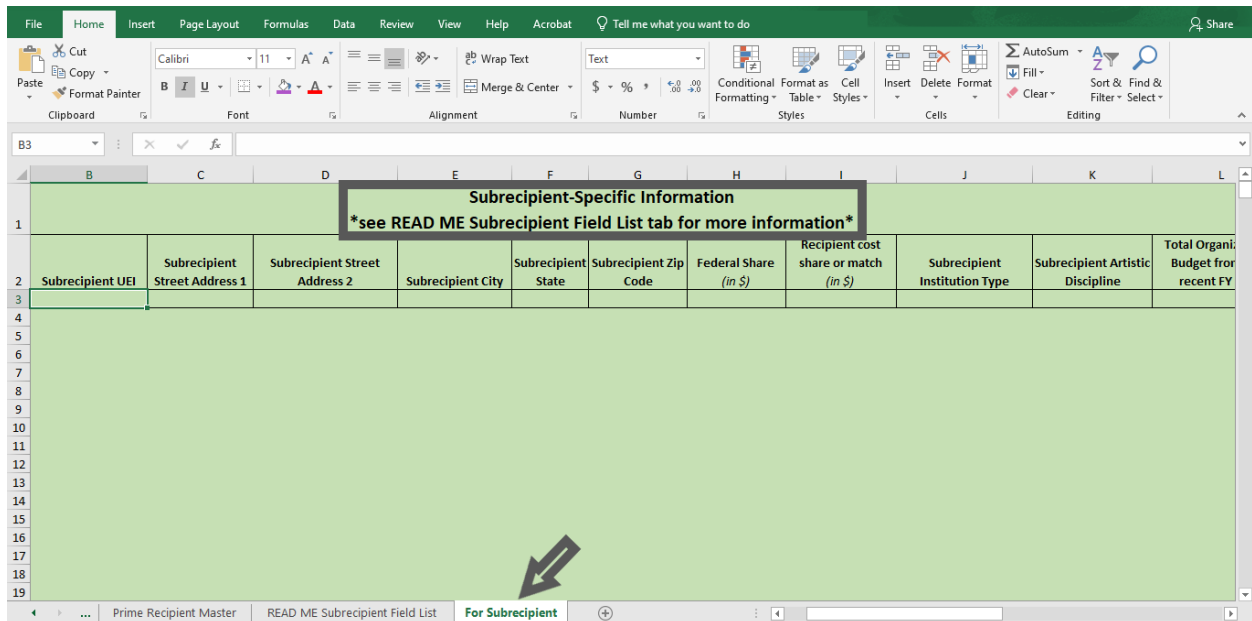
File Home Insert Page Layout Formulas Data Review View Help Acrobat Tell me what you want to do Share

Cut
Copy
Paste Format Painter
Clipboard

Calibri 11 A A
B I U
Font

Wrap Text
Merge & Center
Alignment

Text
$ % ,
Number

Conditional Formatting
Format as Table
Cell Styles
Styles

Insert Delete Format
Cells

AutoSum
Fill
Clear
Sort & Filter
Find & Select
Editing

B3

| | B | C | D | E | F | G | H | I | J | K | L |
|---|---|---|---|---|---|---|---|---|---|---|---|
| 1 | Subrecipient-Specific Information *see READ ME Subrecipient Field List tab for more information* | | | | | | | | | | |
| 2 | Subrecipient UEI | Subrecipient Street Address 1 | Subrecipient Street Address 2 | Subrecipient City | Subrecipient State | Subrecipient Zip Code | Federal Share (in $) | Recipient cost share or match (in $) | Subrecipient Institution Type | Subrecipient Artistic Discipline | Total Organiz Budget fror recent FY |
| 3 | | | | | | | | | | | |
| 4 | | | | | | | | | | | |
| 5 | | | | | | | | | | | |
| 6 | | | | | | | | | | | |
| 7 | | | | | | | | | | | |
| 8 | | | | | | | | | | | |
| 9 | | | | | | | | | | | |
| 10 | | | | | | | | | | | |
| 11 | | | | | | | | | | | |
| 12 | | | | | | | | | | | |
| 13 | | | | | | | | | | | |
| 14 | | | | | | | | | | | |
| 15 | | | | | | | | | | | |
| 16 | | | | | | | | | | | |
| 17 | | | | | | | | | | | |
| 18 | | | | | | | | | | | |
| 19 | | | | | | | | | | | |

... Prime Recipient Master READ ME Subrecipient Field List For Subrecipient